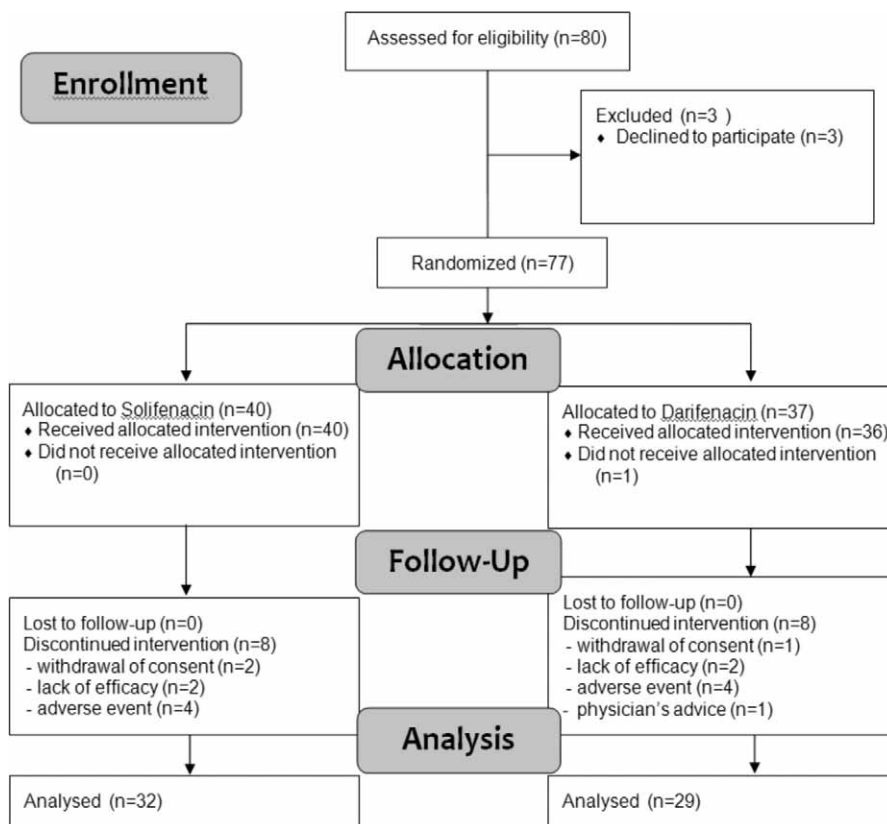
Enrollment

Assessed for eligibility (n=80)

Excluded (n=3 )
♦ Declined to participate (n=3)

Randomized (n=77)

Allocation

Allocated to Solifenacin (n=40)
♦ Received allocated intervention (n=40)
♦ Did not receive allocated intervention (n=0)

Allocated to Darifenacin (n=37)
♦ Received allocated intervention (n=36)
♦ Did not receive allocated intervention (n=1)

Follow-Up

Lost to follow-up (n=0)
Discontinued intervention (n=8)
- withdrawal of consent (n=2)
- lack of efficacy (n=2)
- adverse event (n=4)

Lost to follow-up (n=0)
Discontinued intervention (n=8)
- withdrawal of consent (n=1)
- lack of efficacy (n=2)
- adverse event (n=4)
- physician's advice (n=1)

Analysis

Analysed (n=32)

Analysed (n=29)